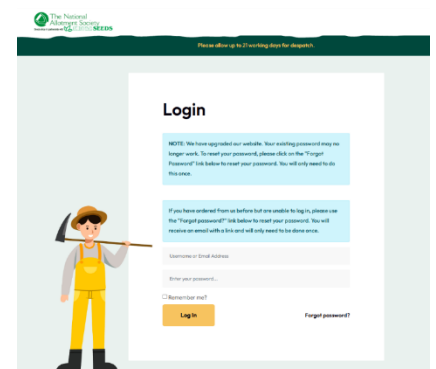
The National Allotment Society
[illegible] SEEDS

Please allow up to 21 working days for dispatch.

Login

NOTE: We have upgraded our website. Your existing password may no longer work. To reset your password, please click on the "Forgot Password" link below to reset your password. You will only need to do this once.

If you have ordered from us before but are unable to log in, please use the "Forgot password?" link below to reset your password. You will receive an email with a link and will only need to be done once.

Username or Email Address

Enter your password...

Remember me?

Log In

Forgot password?